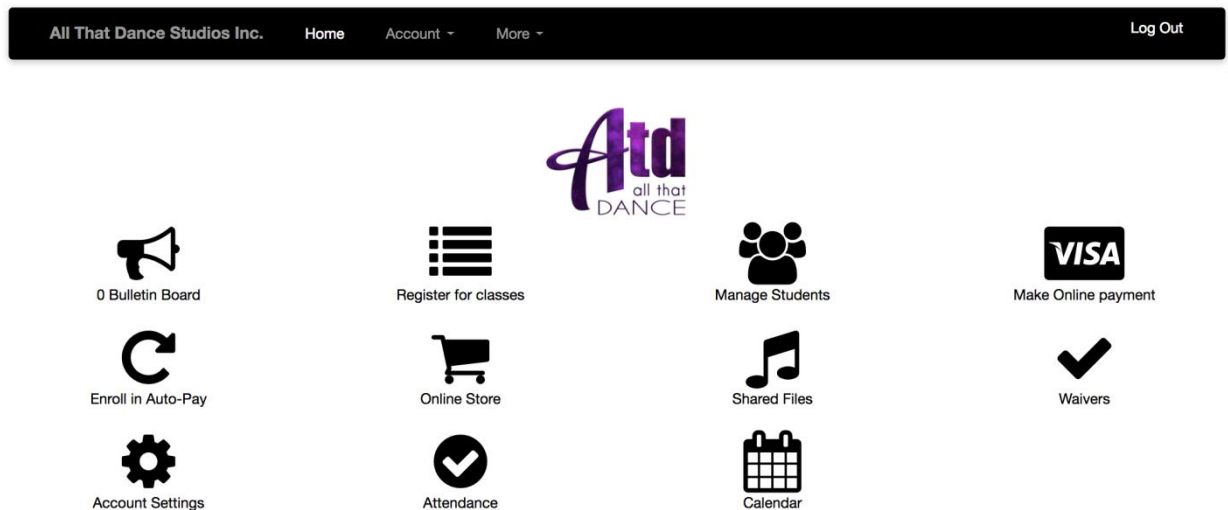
All That Dance Studios Inc. Home Account More Log Out

Atd all that DANCE

VISA

0 Bulletin Board
Register for classes
Manage Students
Make Online payment

Enroll in Auto-Pay
Online Store
Shared Files
Waivers

Account Settings
Attendance
Calendar